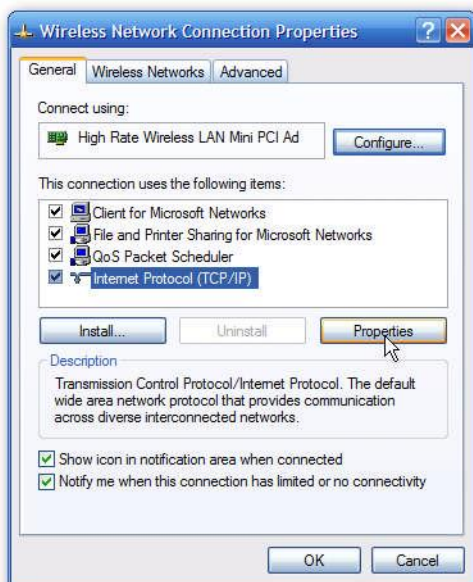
Wireless Network Connection Properties

General | Wireless Networks | Advanced

Connect using:

High Rate Wireless LAN Mini PCI Ad

Configure...

This connection uses the following items:

Client for Microsoft Networks
File and Printer Sharing for Microsoft Networks
QoS Packet Scheduler
Internet Protocol (TCP/IP)

Install...
Uninstall
Properties

Description

Transmission Control Protocol/Internet Protocol. The default wide area network protocol that provides communication across diverse interconnected networks.

Show icon in notification area when connected
Notify me when this connection has limited or no connectivity

OK
Cancel